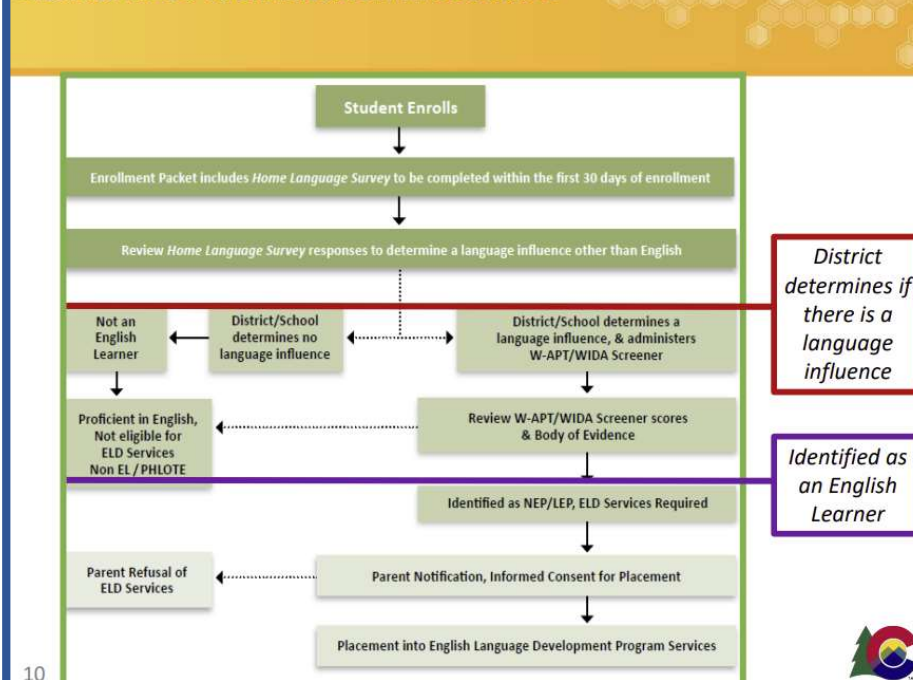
Student Enrolls

Enrollment Packet includes *Home Language Survey* to be completed within the first 30 days of enrollment

Review *Home Language Survey* responses to determine a language influence other than English

District determines if there is a language influence

Not an English Learner

District/School determines no language influence

District/School determines a language influence, & administers W-APT/WIDA Screener

Proficient in English, Not eligible for ELD Services Non EL / PHLOTE

Review W-APT/WIDA Screener scores & Body of Evidence

Identified as an English Learner

Identified as NEP/LEP, ELD Services Required

Parent Refusal of ELD Services

Parent Notification, Informed Consent for Placement

Placement into English Language Development Program Services

10